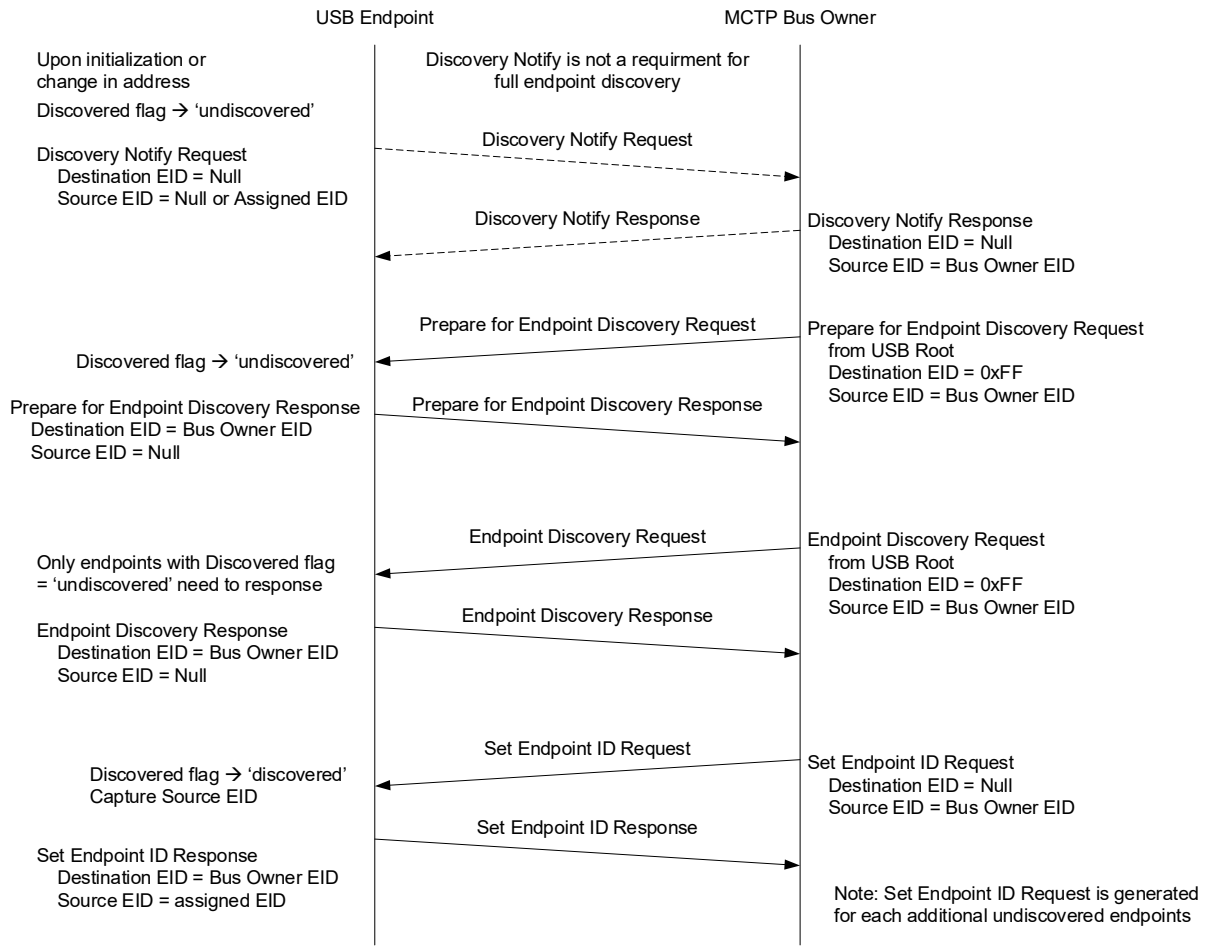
USB Endpoint

MCTP Bus Owner

Upon initialization or change in address

Discovered flag → 'undiscovered'

Discovery Notify is not a requirment for full endpoint discovery

Discovery Notify Request

Discovery Notify Request
Destination EID = Null
Source EID = Null or Assigned EID

Discovery Notify Response

Discovery Notify Response
Destination EID = Null
Source EID = Bus Owner EID

Prepare for Endpoint Discovery Request

Prepare for Endpoint Discovery Request
from USB Root
Destination EID = 0xFF
Source EID = Bus Owner EID

Discovered flag → 'undiscovered'

Prepare for Endpoint Discovery Response

Prepare for Endpoint Discovery Response
Destination EID = Bus Owner EID
Source EID = Null

Endpoint Discovery Request

Endpoint Discovery Request
from USB Root
Destination EID = 0xFF
Source EID = Bus Owner EID

Only endpoints with Discovered flag = 'undiscovered' need to response

Endpoint Discovery Response

Endpoint Discovery Response
Destination EID = Bus Owner EID
Source EID = Null

Set Endpoint ID Request

Set Endpoint ID Request
Destination EID = Null
Source EID = Bus Owner EID

Discovered flag → 'discovered'
Capture Source EID

Set Endpoint ID Response

Set Endpoint ID Response
Destination EID = Bus Owner EID
Source EID = assigned EID

Note: Set Endpoint ID Request is generated for each additional undiscovered endpoints